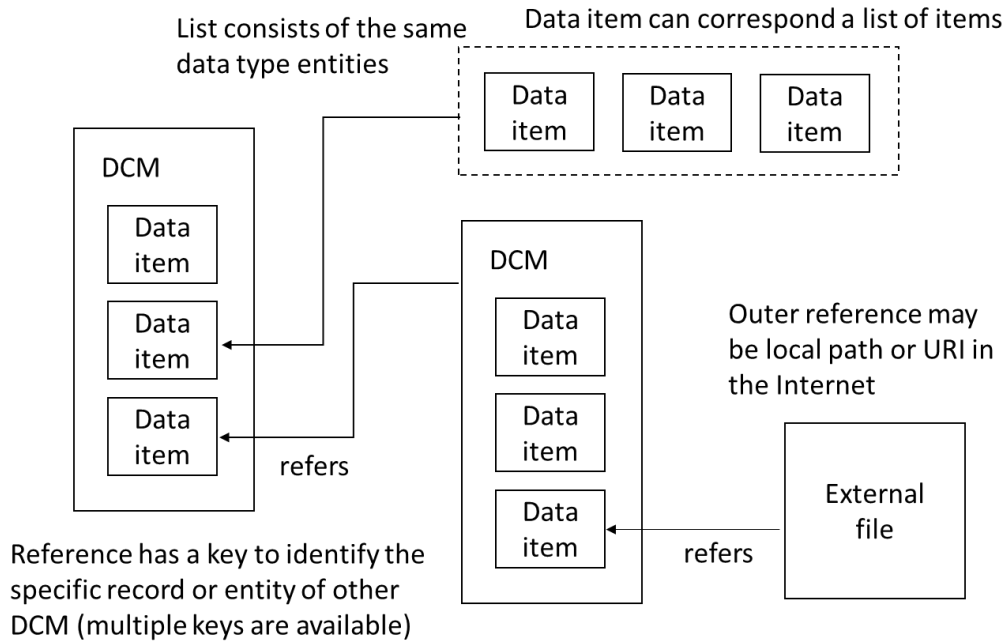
List consists of the same data type entities

Data item can correspond a list of items

Data item

Data item

Data item

DCM

Data item

Data item

Data item

refers

DCM

Data item

Data item

Data item

Outer reference may be local path or URI in the Internet

External file

refers

Reference has a key to identify the specific record or entity of other DCM (multiple keys are available)